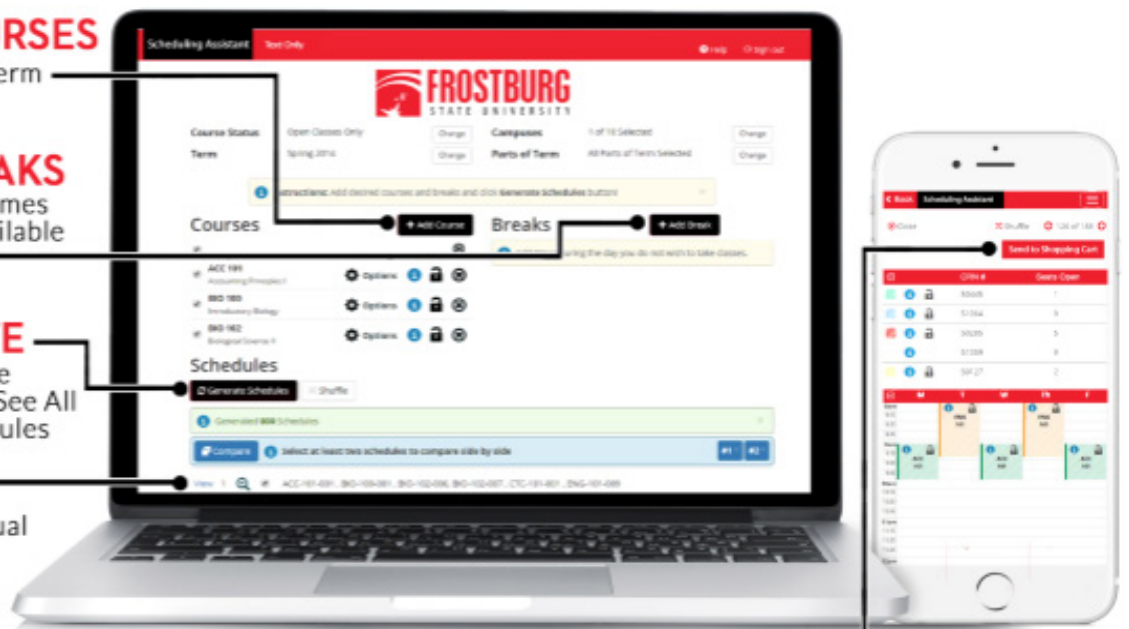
RSES
erm

AKS
imes
ilable

E
e
See All
ules

ual

Scheduling Assistant Text Only Help Sign out

FROSTBURG
STATE UNIVERSITY

Course Status Open Classes Only Change
Term Spring 2016 Change
Campuses 1 of 10 Selected Change
Parts of Term All Parts of Term Selected Change

Instructions: Add desired courses and breaks and click Generate Schedules button

Courses + Add Course
Breaks + Add Break

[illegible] during the day you do not wish to take classes.

ACC 101 Accounting Principles I Options
BIO 100 Introductory Biology Options
BIO 102 Biological Science II Options

Schedules
Generate Schedules Shuffle

Generated 800 Schedules

Compare Select at least two schedules to compare side by side #1 #2

View 1 ACC-101-001, BIO-100-001, BIO-102-006, BIO-102-007, CTC-101-001, ENG-101-009

Back Scheduling Assistant
Close Shuffle 1 of 100
Send to Shopping Cart

CRN # Seats Open
55005 1
51044 5
50035 3
51038 8
50127 2

M T W Th F